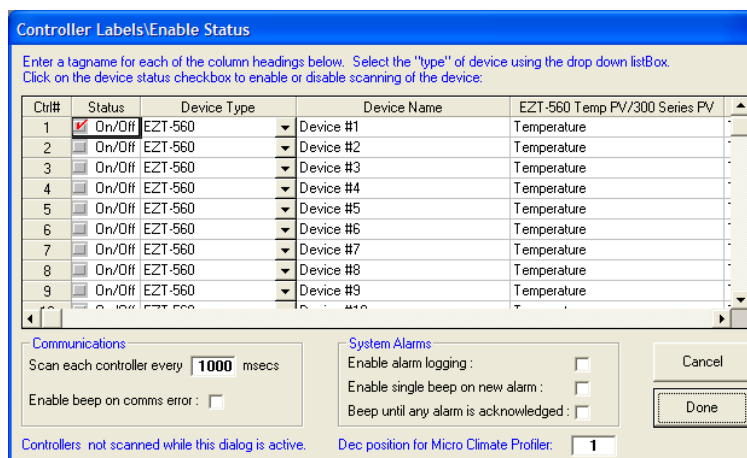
Controller Labels\Enable Status

Enter a tagname for each of the column headings below. Select the "type" of device using the drop down listBox. Click on the device status checkbox to enable or disable scanning of the device:

| Ctrl# | Status | Device Type | Device Name | EZT-560 Temp PV/300 Series PV |
|---|---|---|---|---|
| 1 | On/Off | EZT-560 | Device #1 | Temperature |
| 2 | On/Off | EZT-560 | Device #2 | Temperature |
| 3 | On/Off | EZT-560 | Device #3 | Temperature |
| 4 | On/Off | EZT-560 | Device #4 | Temperature |
| 5 | On/Off | EZT-560 | Device #5 | Temperature |
| 6 | On/Off | EZT-560 | Device #6 | Temperature |
| 7 | On/Off | EZT-560 | Device #7 | Temperature |
| 8 | On/Off | EZT-560 | Device #8 | Temperature |
| 9 | On/Off | EZT-560 | Device #9 | Temperature |
| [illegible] | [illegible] | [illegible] | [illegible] | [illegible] |

Communications
Scan each controller every 1000 msecs
Enable beep on comms error :

System Alarms
Enable alarm logging :
Enable single beep on new alarm :
Beep until any alarm is acknowledged :

Cancel
Done

Controllers not scanned while this dialog is active.
Dec position for Micro Climate Profiler: 1